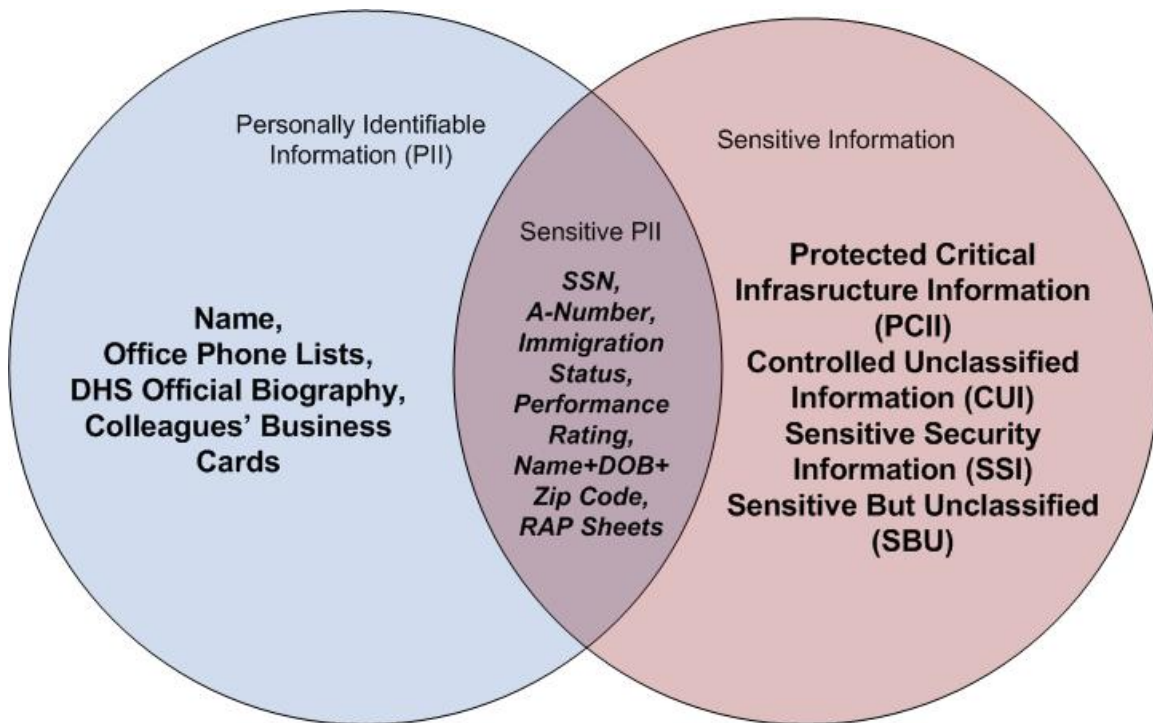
Personally Identifiable Information (PII)

Name, Office Phone Lists, DHS Official Biography, Colleagues' Business Cards

Sensitive PII

SSN, A-Number, Immigration Status, Performance Rating, Name+DOB+ Zip Code, RAP Sheets

Sensitive Information

Protected Critical Infrasructure Information (PCII)
Controlled Unclassified Information (CUI)
Sensitive Security Information (SSI)
Sensitive But Unclassified (SBU)